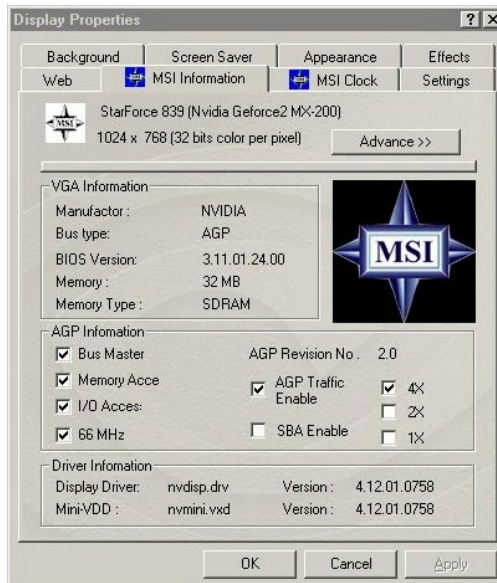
Display Properties

?

Background
Screen Saver
Appearance
Effects
Web
MSI Information
MSI Clock
Settings

MSI

StarForce 839 (Nvidia Geforce2 MX-200)

1024 x 768 (32 bits color per pixel)

Advance >>

VGA Information

| | |
|---|---|
| Manufactor : | NVIDIA |
| Bus type: | AGP |
| BIOS Version: | 3.11.01.24.00 |
| Memory : | 32 MB |
| Memory Type : | SDRAM |

MSI

AGP Infomation

Bus Master
Memory Acce
I/O Acces:
66 MHz

AGP Revision No. 2.0

AGP Traffic Enable

SBA Enable

4X
2X
1X

Driver Infomation

| | | | |
|---|---|---|---|
| Display Driver: | nvdisp.drv | Version : | 4.12.01.0758 |
| Mini-VDD : | nvmini.vxd | Version : | 4.12.01.0758 |

OK
Cancel
Apply